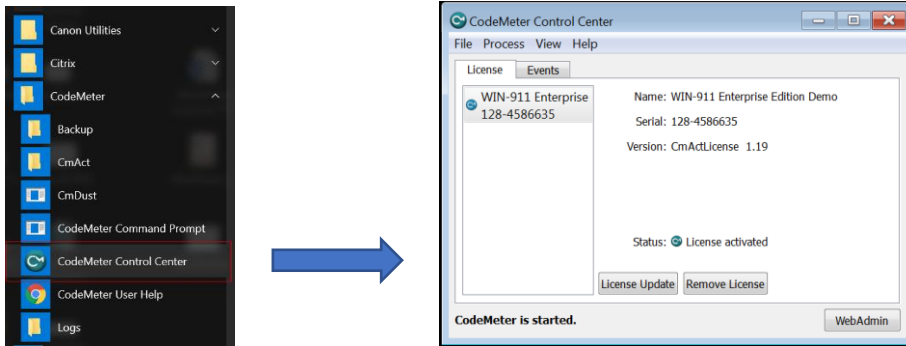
Canon Utilities
Citrix
CodeMeter
Backup
CmAct
CmDust
CodeMeter Command Prompt
CodeMeter Control Center
CodeMeter User Help
Logs

CodeMeter Control Center
File Process View Help
License Events
WIN-911 Enterprise 128-4586635
Name: WIN-911 Enterprise Edition Demo
Serial: 128-4586635
Version: CmActLicense 1.19
Status: License activated
License Update Remove License
CodeMeter is started.
WebAdmin